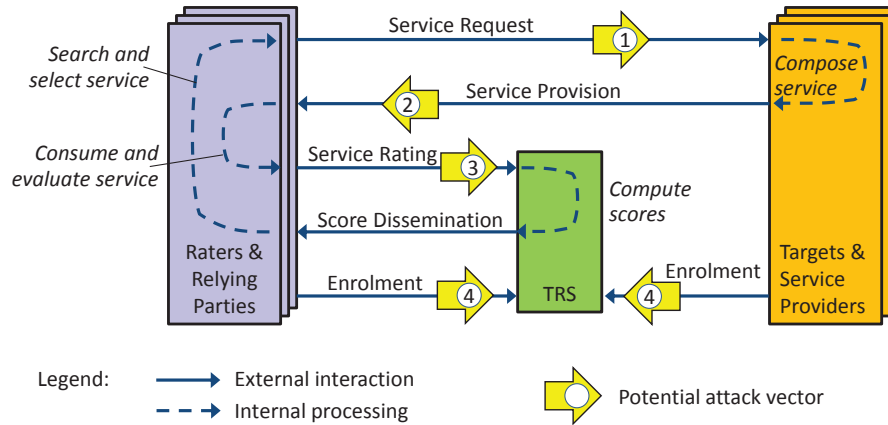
Search and select service

Consume and evaluate service

Raters & Relying Parties

Service Request

1

Service Provision

2

Service Rating

3

Score Dissemination

Enrolment

4

TRS

Compute scores

Enrolment

4

Compose service

Targets & Service Providers

Legend: External interaction

Internal processing

Potential attack vector